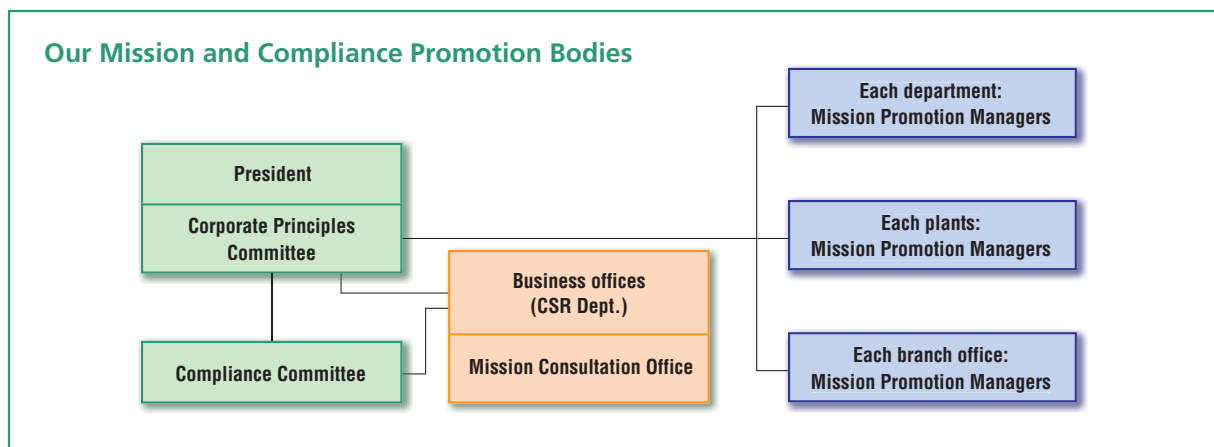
Our Mission and Compliance Promotion Bodies

President

Corporate Principles Committee

Compliance Committee

Business offices (CSR Dept.)

Mission Consultation Office

Each department: Mission Promotion Managers

Each plants: Mission Promotion Managers

Each branch office: Mission Promotion Managers